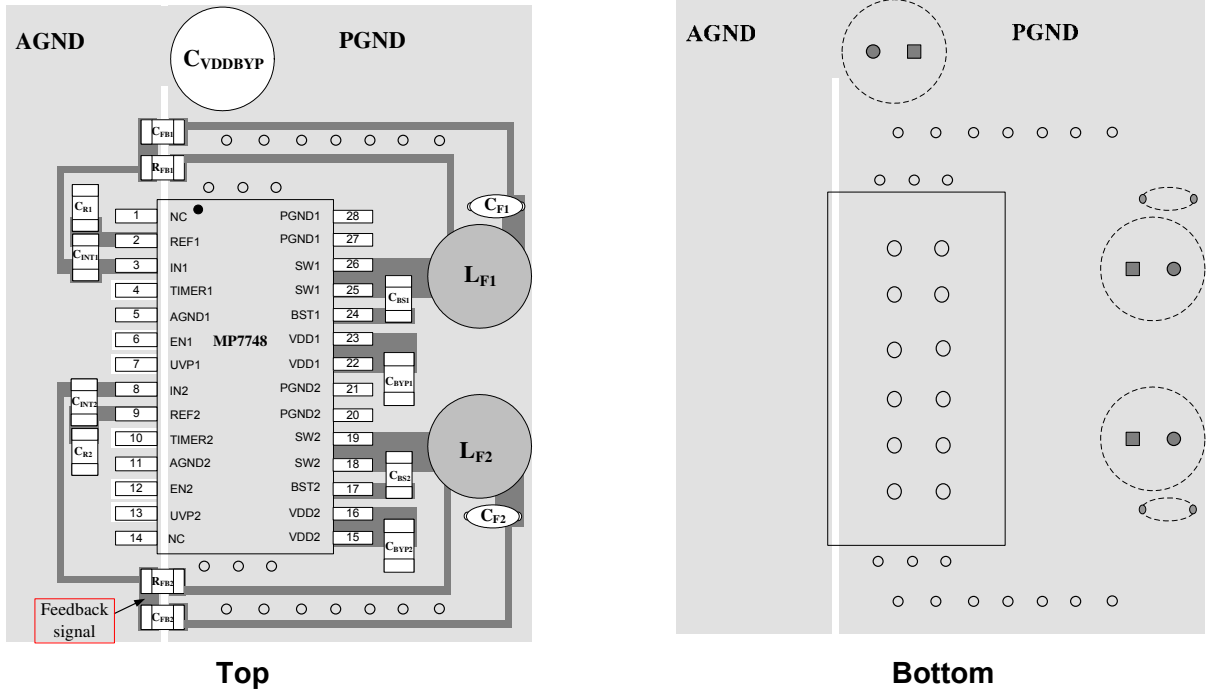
AGND

$C_{VDDBYP}$

PGND

$C_{FB1}$

$R_{FB1}$

$C_{R1}$

$C_{INT1}$

$C_{F1}$

| | | | |
|---|---|---|---|
| 1 | NC | PGND1 | 28 |
| 2 | REF1 | PGND1 | 27 |
| 3 | IN1 | SW1 | 26 |
| 4 | TIMER1 | SW1 | 25 |
| 5 | AGND1 | BST1 | 24 |
| 6 | EN1 | VDD1 | 23 |
| 7 | UVP1 | VDD1 | 22 |
| 8 | IN2 | PGND2 | 21 |
| 9 | REF2 | PGND2 | 20 |
| 10 | TIMER2 | SW2 | 19 |
| 11 | AGND2 | SW2 | 18 |
| 12 | EN2 | BST2 | 17 |
| 13 | UVP2 | VDD2 | 16 |
| 14 | NC | VDD2 | 15 |

MP7748

$L_{F1}$

$C_{BS1}$

$C_{BYP1}$

$C_{INT2}$

$C_{R2}$

$L_{F2}$

$C_{BS2}$

$C_{F2}$

$C_{BYP2}$

$R_{FB2}$

Feedback signal

$C_{FB2}$

Top

AGND

PGND

Bottom